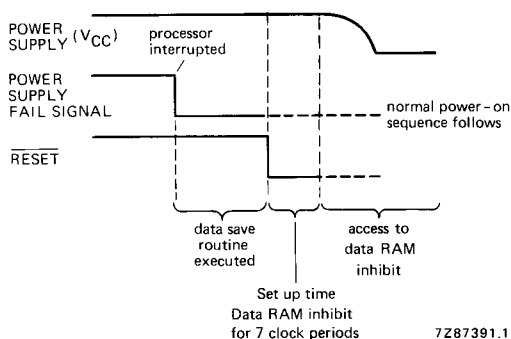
POWER SUPPLY $(V_{CC})$

processor interrupted

POWER SUPPLY FAIL SIGNAL

normal power-on sequence follows

$\overline{RESET}$

data save routine executed

access to data RAM inhibit

Set up time Data RAM inhibit for 7 clock periods

7Z87391.1